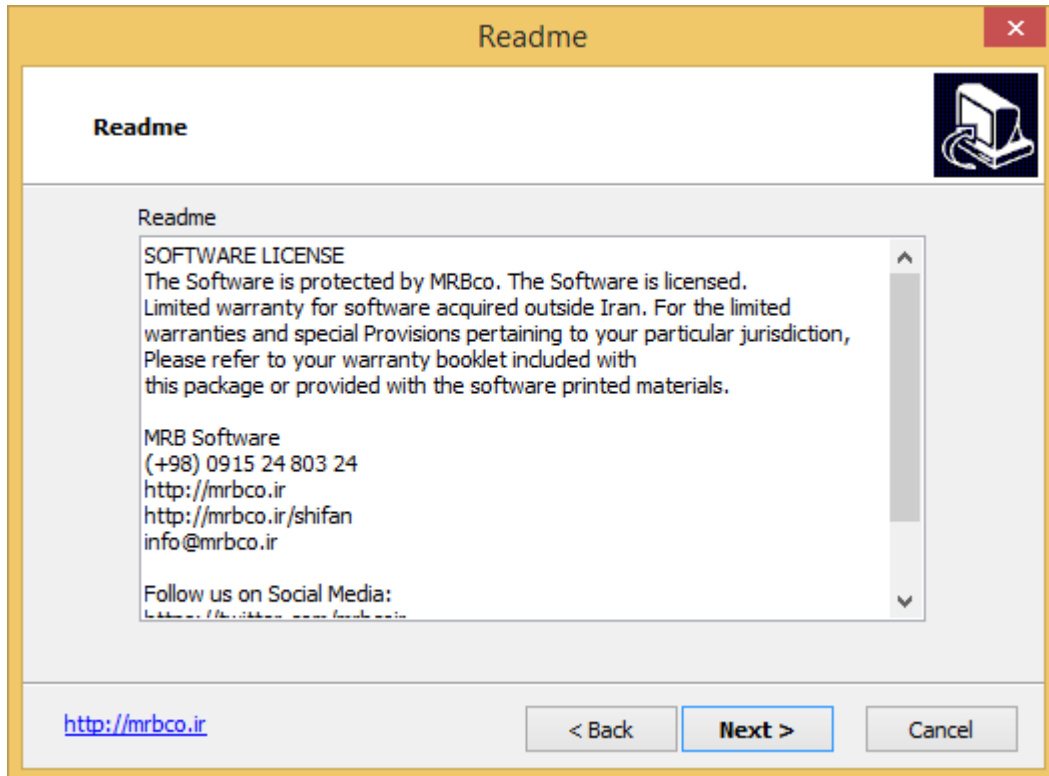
Readme

Readme

Readme

SOFTWARE LICENSE
The Software is protected by MRBco. The Software is licensed.
Limited warranty for software acquired outside Iran. For the limited warranties and special Provisions pertaining to your particular jurisdiction,
Please refer to your warranty booklet included with
this package or provided with the software printed materials.

MRB Software
(+98) 0915 24 803 24
http://mrbco.ir
http://mrbco.ir/shifan
info@mrbco.ir

Follow us on Social Media:
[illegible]

http://mrbco.ir

< Back

Next >

Cancel